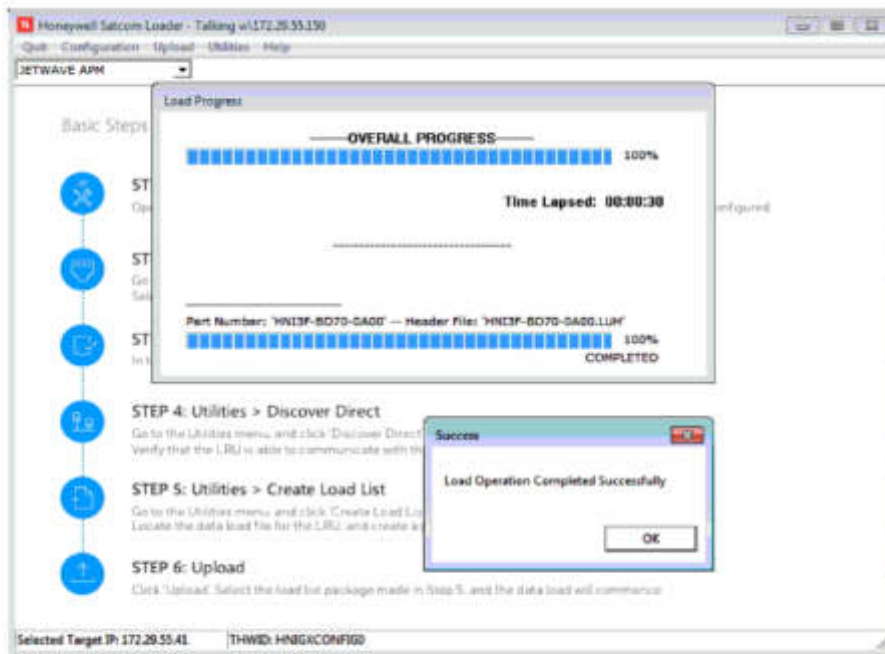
Honeywell Satcom Loader - Talking v\\172.29.55.150

Quit Configuration Upload Utilities Help

JETWAVE APM

Basic Steps

ST
Op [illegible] onfigured

ST
Go
Sel

ST
In t

STEP 4: Utilities > Discover Direct
Go to the Utilities menu, and click 'Discover Direct
Verify that the LRU is able to communicate with th

STEP 5: Utilities > Create Load List
Go to the Utilities menu, and click 'Create Load Lo
Locate the data load file for the LRU, and create a

STEP 6: Upload
Click 'Upload'. Select the load list package made in Step 5, and the data load will commence.

Load Progress

——OVERALL PROGRESS——
100%

Time Lapsed: 00:00:30

Part Number: 'HNI3F-BD70-0A00' — Header File: 'HNI3F-BD70-0A00.LUH'
100%
COMPLETED

Success

Load Operation Completed Successfully

OK

Selected Target IP: 172.29.55.41

THWID: HNIGXCONFIG0